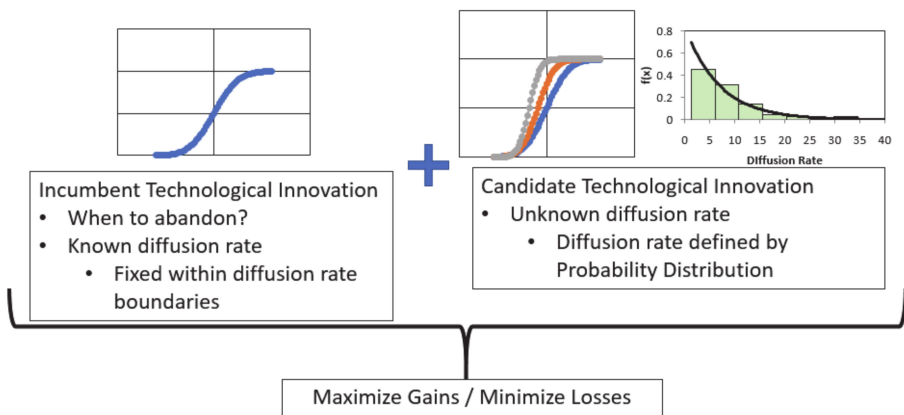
0.8
0.6
0.4
0.2
0
f(x)
0 5 10 15 20 25 30 35 40
DIffusion Rate

Incumbent Technological Innovation
- When to abandon?
- Known diffusion rate
  - Fixed within diffusion rate boundaries

Candidate Technological Innovation
- Unknown diffusion rate
  - Diffusion rate defined by Probability Distribution

Maximize Gains / Minimize Losses